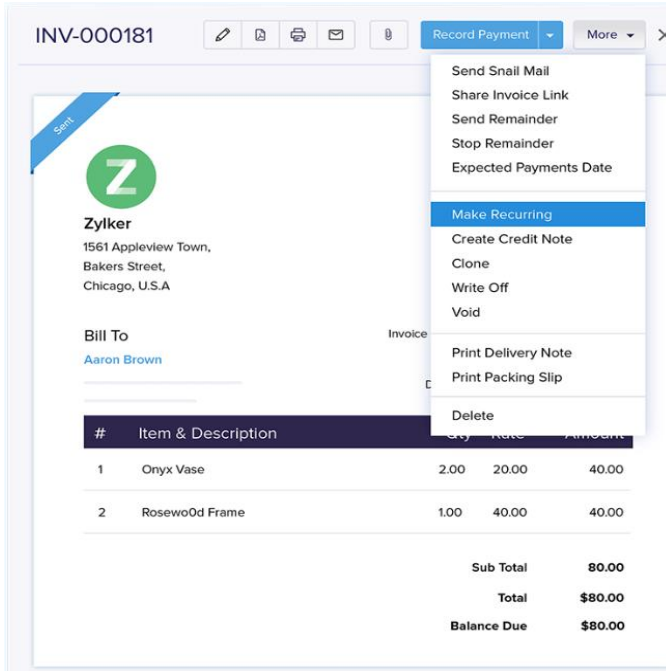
INV-000181

Record Payment

More

Send Snail Mail
Share Invoice Link
Send Remainder
Stop Remainder
Expected Payments Date

Make Recurring
Create Credit Note
Clone
Write Off
Void

Print Delivery Note
Print Packing Slip

Delete

Sent

Z

Zylker
1561 Appleview Town,
Bakers Street,
Chicago, U.S.A

Bill To
Aaron Brown

Invoice

D

| # | Item & Description | Qty | Rate | Amount |
|---|---|---|---|---|
| 1 | Onyx Vase | 2.00 | 20.00 | 40.00 |
| 2 | Rosewo0d Frame | 1.00 | 40.00 | 40.00 |

Sub Total 80.00
Total $80.00
Balance Due $80.00